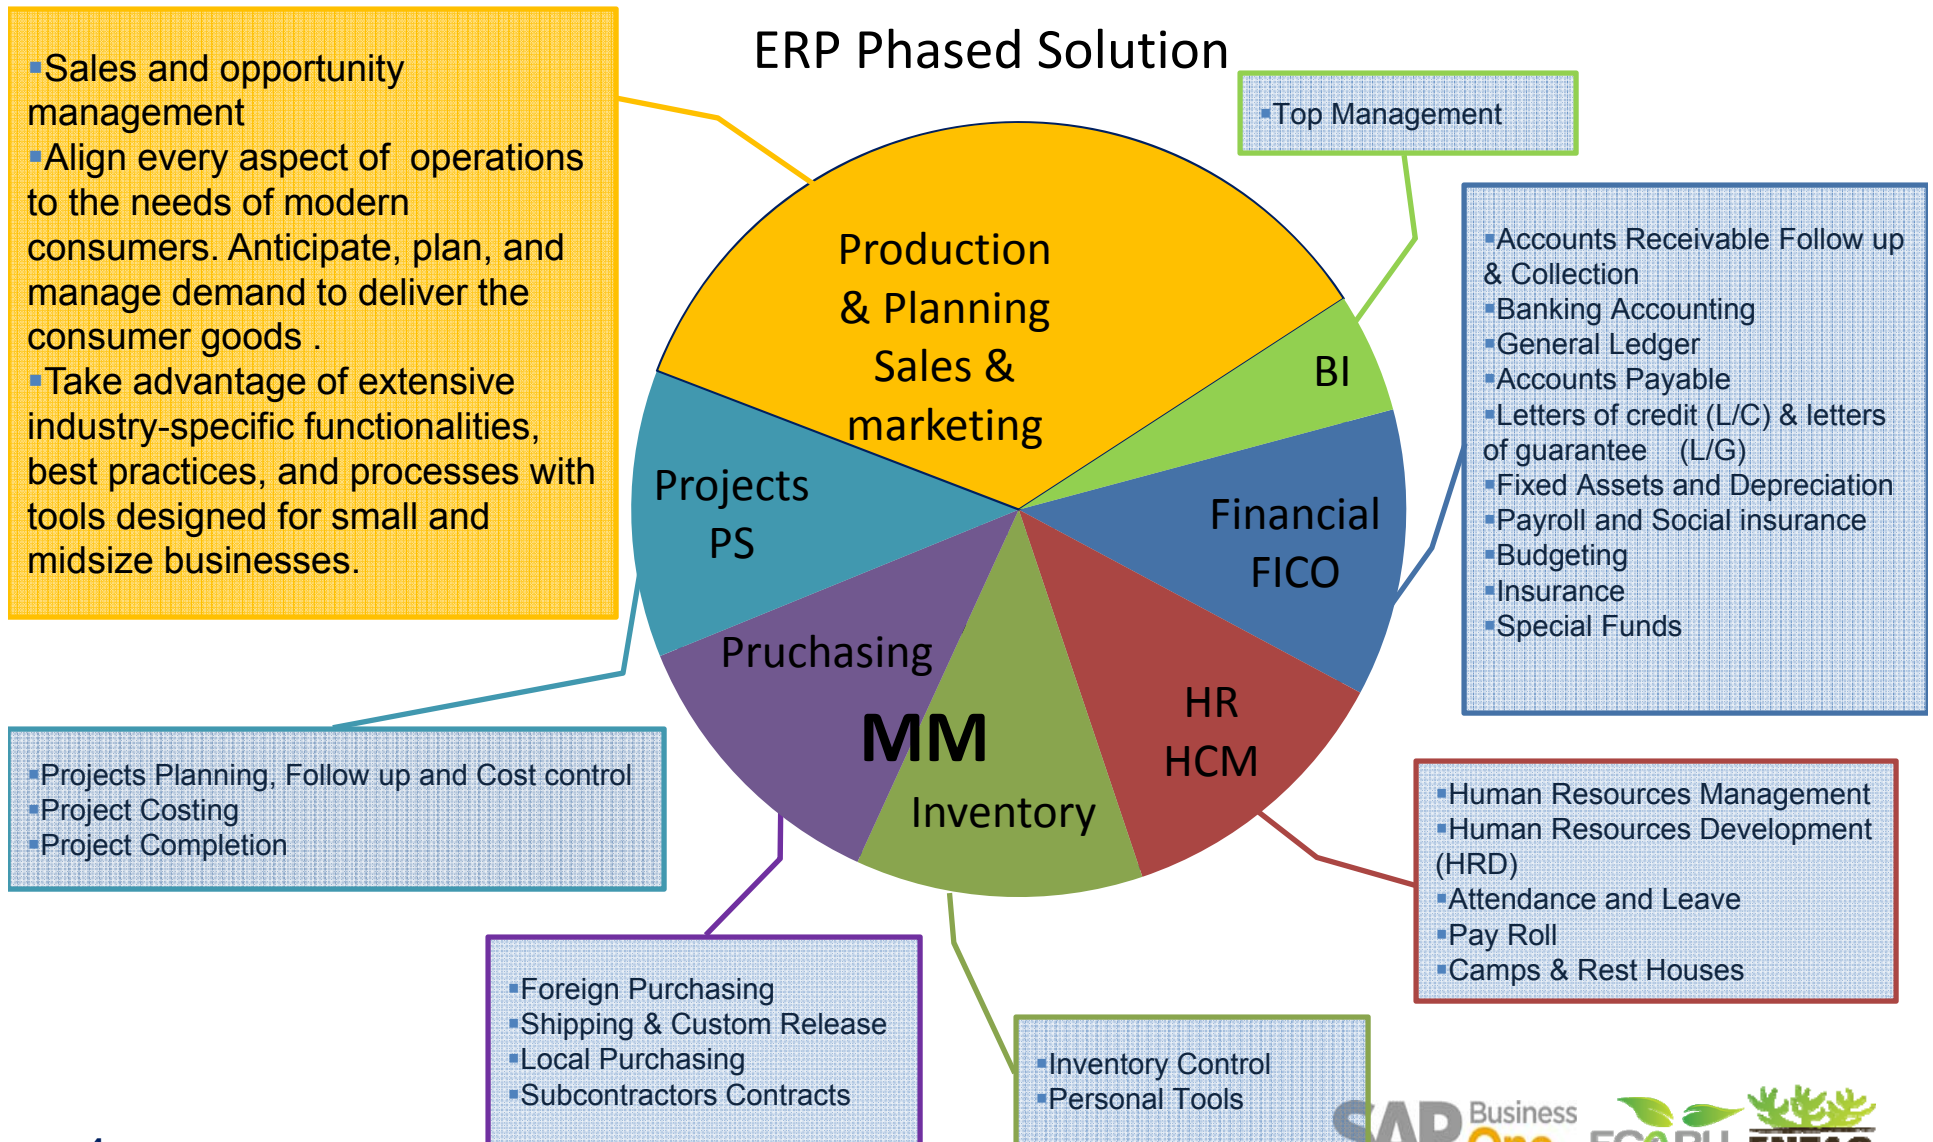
ERP Phased Solution

▪Sales and opportunity management
▪Align every aspect of operations to the needs of modern consumers. Anticipate, plan, and manage demand to deliver the consumer goods .
▪Take advantage of extensive industry-specific functionalities, best practices, and processes with tools designed for small and midsize businesses.

▪Top Management

Production & Planning Sales & marketing

BI

Projects PS

Financial FICO

Pruchasing

MM

Inventory

HR HCM

▪Accounts Receivable Follow up & Collection
▪Banking Accounting
▪General Ledger
▪Accounts Payable
▪Letters of credit (L/C) & letters of guarantee (L/G)
▪Fixed Assets and Depreciation
▪Payroll and Social insurance
▪Budgeting
▪Insurance
▪Special Funds

▪Projects Planning, Follow up and Cost control
▪Project Costing
▪Project Completion

▪Human Resources Management
▪Human Resources Development (HRD)
▪Attendance and Leave
▪Pay Roll
▪Camps & Rest Houses

▪Foreign Purchasing
▪Shipping & Custom Release
▪Local Purchasing
▪Subcontractors Contracts

▪Inventory Control
▪Personal Tools

SAP Business One

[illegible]